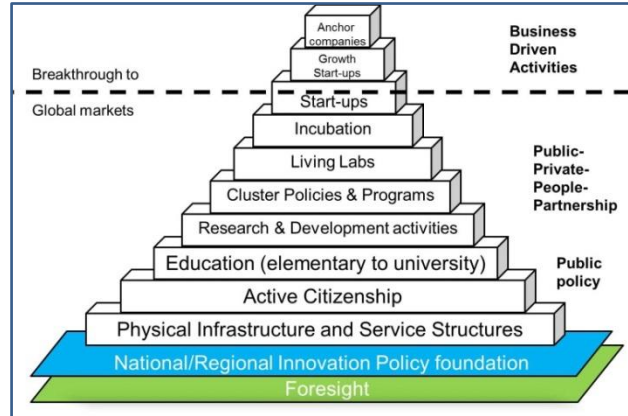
Anchor companies

Growth Start-ups

Business Driven Activities

Breakthrough to

Global markets

Start-ups

Incubation

Living Labs

Cluster Policies & Programs

Research & Development activities

Public-Private-People-Partnership

Education (elementary to university)

Public policy

Active Citizenship

Physical Infrastructure and Service Structures

National/Regional Innovation Policy foundation

Foresight